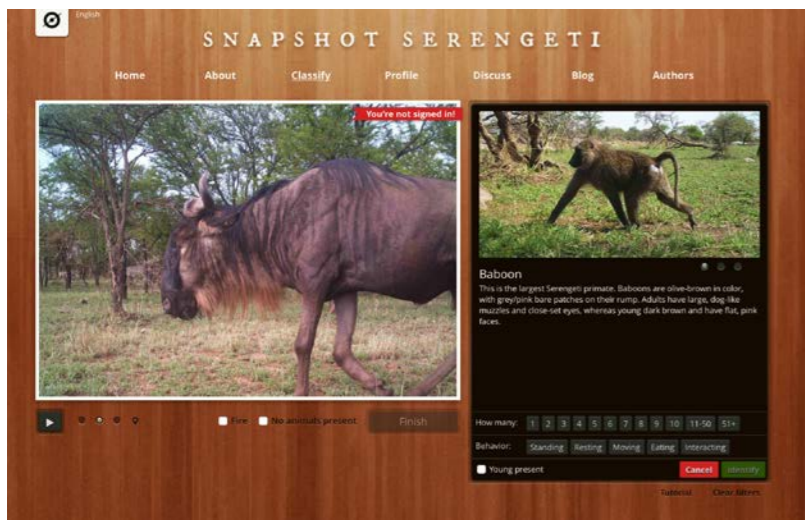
English

SNAPSHOT SERENGETI

Home About Classify Profile Discuss Blog Authors

You're not signed in!

Baboon

This is the largest Serengeti primate. Baboons are olive-brown in color, with grey/pink bare patches on their rump. Adults have large, dog-like muzzles and close-set eyes, whereas young dark brown and have flat, pink faces.

Fire No animals present Finish

How many: 1 2 3 4 5 6 7 8 9 10 11-50 51+

Behavior: Standing Resting Moving Eating Interacting

Young present Cancel Identify

Tutorial Clear filters